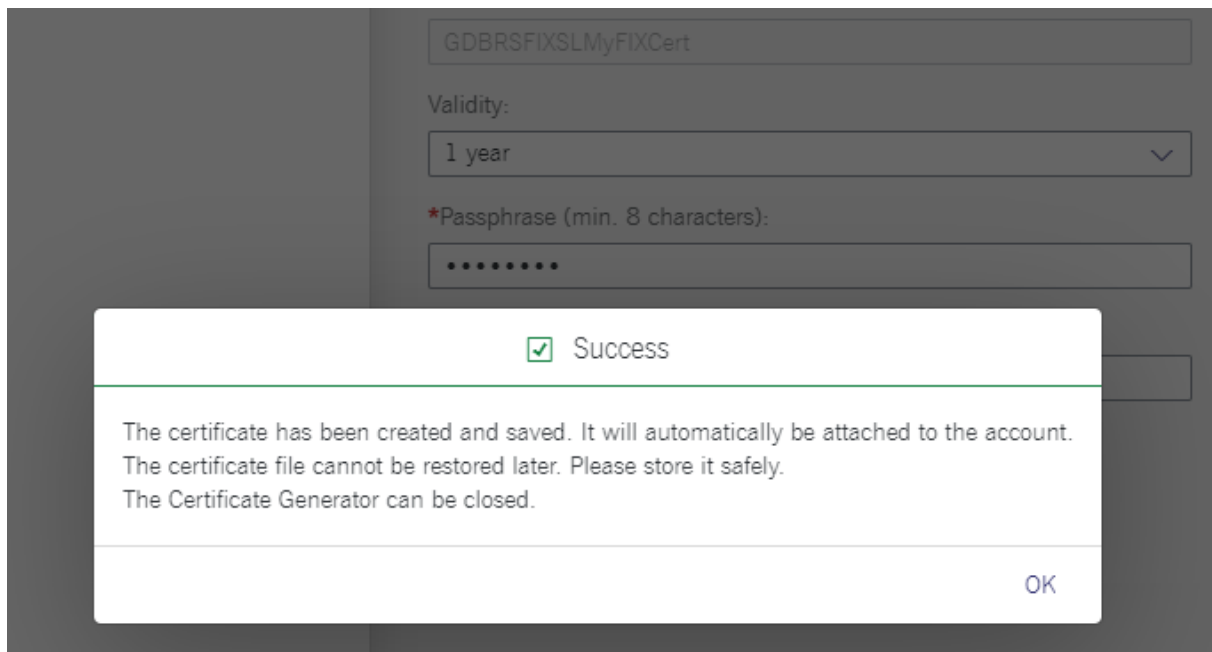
GDBRSFIXSLMyFIXCert

Validity:

1 year

*Passphrase (min. 8 characters):

•••••••••

Success

The certificate has been created and saved. It will automatically be attached to the account.
The certificate file cannot be restored later. Please store it safely.
The Certificate Generator can be closed.

OK